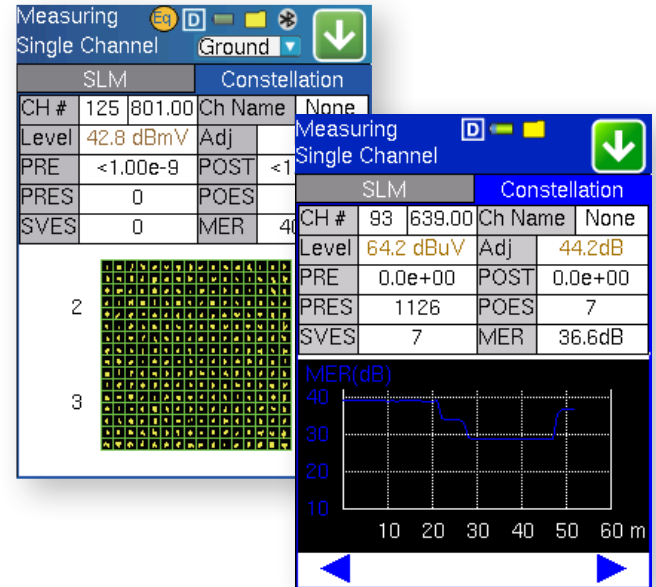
Measuring
Single Channel
Eq D
Ground

SLM | Constellation

| CH # | 125 | 801.00 | Ch Name | None |
|---|---|---|---|---|
| Level | 42.8 dBmV | | Adj | |
| PRE | <1.00e-9 | | POST | <1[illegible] |
| PRES | 0 | | POES | |
| SVES | 0 | | MER | 4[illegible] |

2

3

Measuring
Single Channel
D

SLM | Constellation

| CH # | 93 | 639.00 | Ch Name | None |
|---|---|---|---|---|
| Level | 64.2 dBuV | | Adj | 44.2dB |
| PRE | 0.0e+00 | | POST | 0.0e+00 |
| PRES | 1126 | | POES | 7 |
| SVES | 7 | | MER | 36.6dB |

MER(dB)
40
30
20
10
10 20 30 40 50 60 m